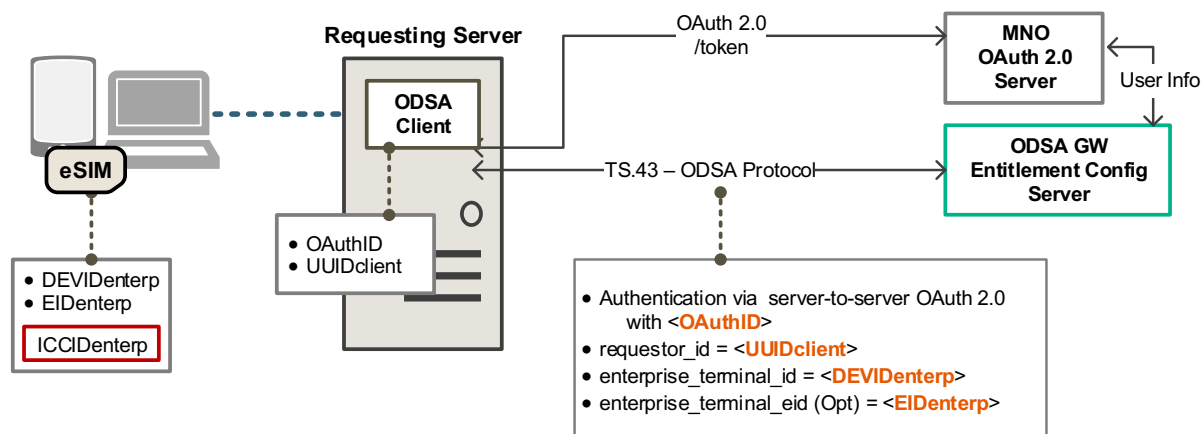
Requesting Server

OAuth 2.0
/token

MNO
OAuth 2.0
Server

User Info

ODSA
Client

eSIM

TS.43 – ODSA Protocol

ODSA GW
Entitlement Config
Server

• OAuthID
• UUIDclient

• DEVIDenterp
• EIDenterp

ICCIDenterp

• Authentication via server-to-server OAuth 2.0 with <OAuthID>
• requestor_id = <UUIDclient>
• enterprise_terminal_id = <DEVIDenterp>
• enterprise_terminal_eid (Opt) = <EIDenterp>